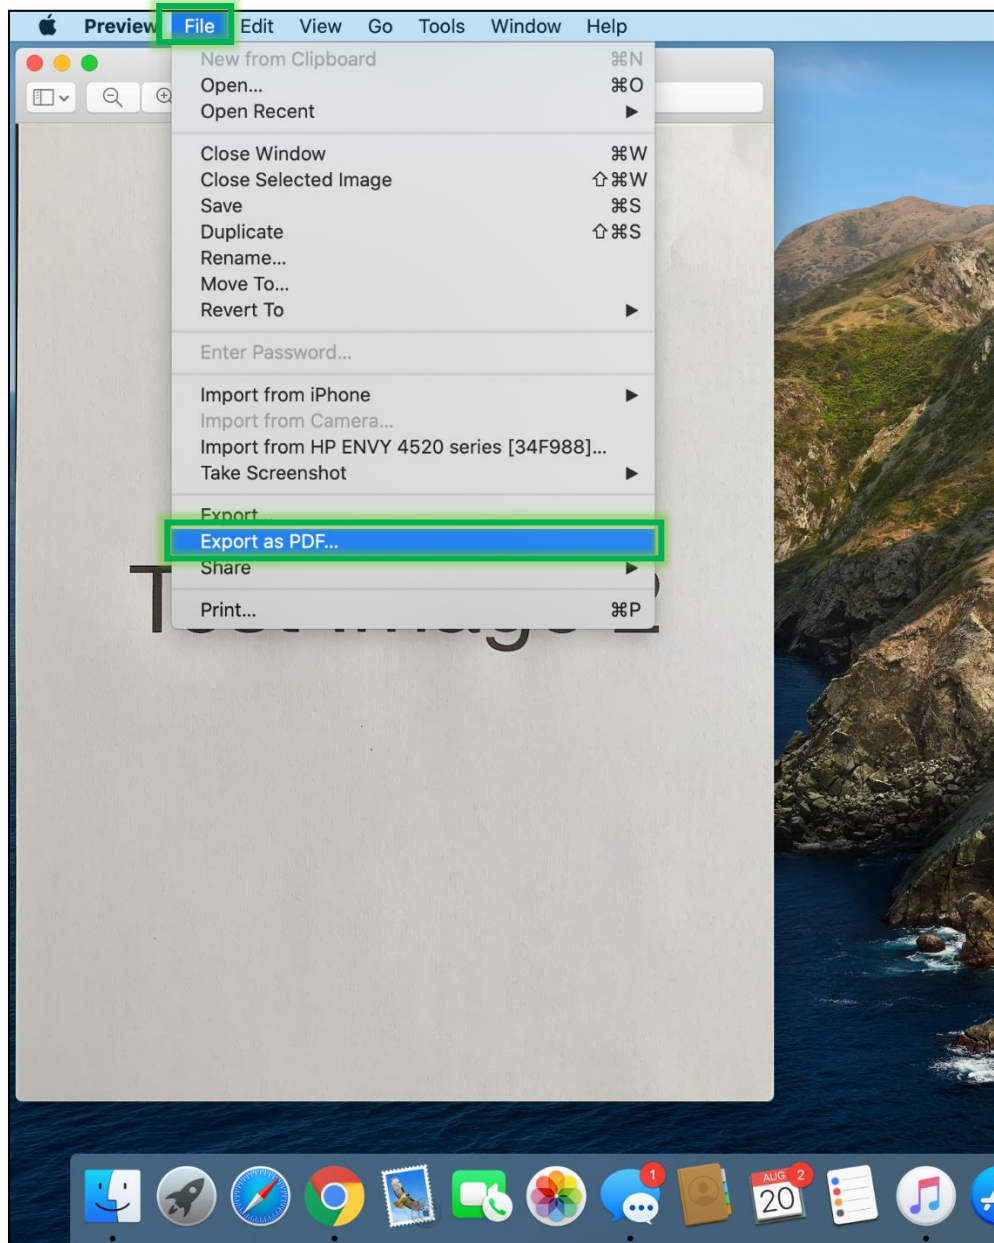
Preview File Edit View Go Tools Window Help

New from Clipboard ⌘N
Open... ⌘O
Open Recent ▶

Close Window ⌘W
Close Selected Image ⇧⌘W
Save ⌘S
Duplicate ⇧⌘S
Rename...
Move To...
Revert To ▶

Enter Password...

Import from iPhone ▶
Import from Camera...
Import from HP ENVY 4520 series [34F988]...
Take Screenshot ▶

Export...
Export as PDF...
Share ▶

Print... ⌘P

T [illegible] 2

1

AUG 2
20